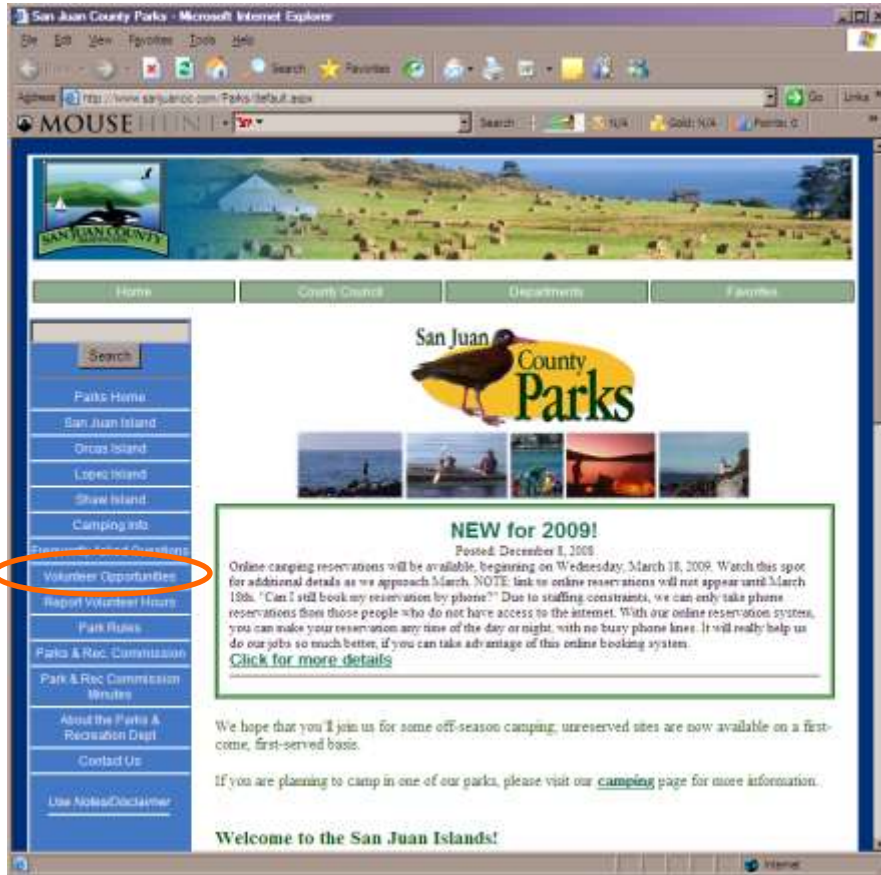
San Juan County Parks - Microsoft Internet Explorer

File Edit View Favorites Tools Help

Search Favorites

Address http://www.sanjuanco.com/Parks/default.aspx Go Links

MOUSEHUNT Search N/A Gold: N/A Points: 0

SAN JUAN COUNTY

Home | County Council | Departments | Favorites

Search

Parks Home
San Juan Island
Orcas Island
Lopez Island
Shaw Island
Camping Info
Frequently Asked Questions
Volunteer Opportunities
Report Volunteer Hours
Park Rules
Parks & Rec. Commission
Park & Rec Commission Minutes
About the Parks & Recreation Dept
Contact Us
Use Notes/Disclaimer

San Juan County Parks

NEW for 2009!

Posted: December 8, 2008

Online camping reservations will be available, beginning on Wednesday, March 18, 2009. Watch this spot for additional details as we approach March. NOTE: link to online reservations will not appear until March 18th. "Can I still book my reservation by phone?" Due to staffing constraints, we can only take phone reservations from those people who do not have access to the internet. With our online reservation system, you can make your reservation any time of the day or night, with no busy phone lines. It will really help us do our jobs so much better, if you can take advantage of this online booking system.

Click for more details

We hope that you'll join us for some off-season camping, unreserved sites are now available on a first-come, first-served basis.

If you are planning to camp in one of our parks, please visit our camping page for more information.

Welcome to the San Juan Islands!

Internet